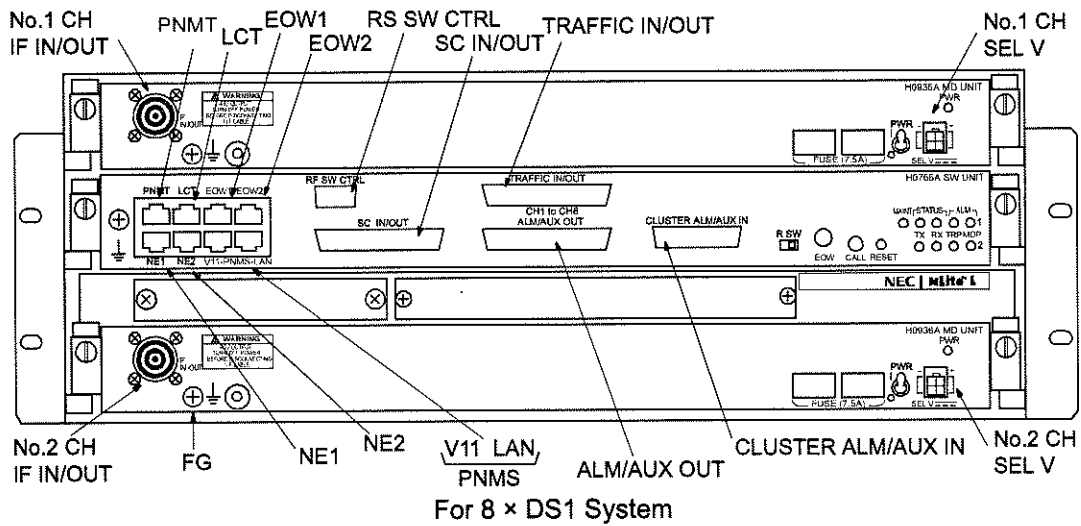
No.1 CH IF IN/OUT
PNMT
LCT
EOW1
EOW2
RS SW CTRL
SC IN/OUT
TRAFFIC IN/OUT
No.1 CH SEL V

WARNING
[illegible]
IF IN/OUT
H0935A MD UNIT
PWR
PWR
FUSE (7.5A)
SEL V

PNMT LCT EOW1 EOW2
RF SW CTRL
TRAFFIC IN/OUT
H0765A SW UNIT
SC IN/OUT
CH1 to CH8 ALM/AUX OUT
CLUSTER ALM/AUX IN
MAINT STATUS ALM
1
TX RX TRP MDP
2
R SW
EOW CALL RESET
NE1 NE2 V11 PNMS LAN

NEC | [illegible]

WARNING
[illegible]
IF IN/OUT
H0936A MD UNIT
PWR
PWR
FUSE (7.5A)
SEL V

No.2 CH IF IN/OUT
FG
NE1
NE2
V11 LAN
PNMS
ALM/AUX OUT
CLUSTER ALM/AUX IN
No.2 CH SEL V

For 8 × DS1 System